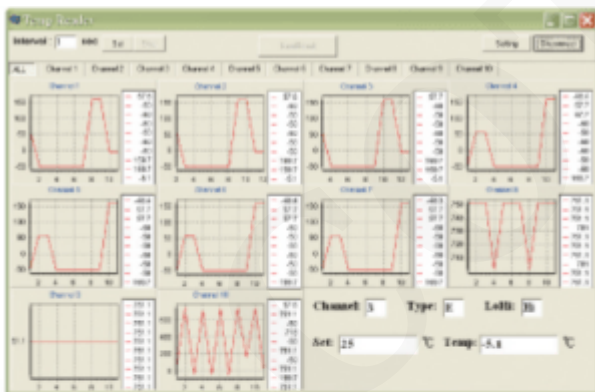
Temp Reader

Interval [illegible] sec  Set  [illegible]  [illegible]  Setting  Disconnect

ALL  Channel 1  Channel 2  Channel 3  Channel 4  Channel 5  Channel 6  Channel 7  Channel 8  Channel 9  Channel 10

Channel 1
Channel 2
Channel 3
Channel 4
Channel 5
Channel 6
Channel 7
Channel 8
Channel 9
Channel 10

Channel: 3  Type: E  LoHi: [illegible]

Set: 25 ℃  Temp: -5.1 ℃